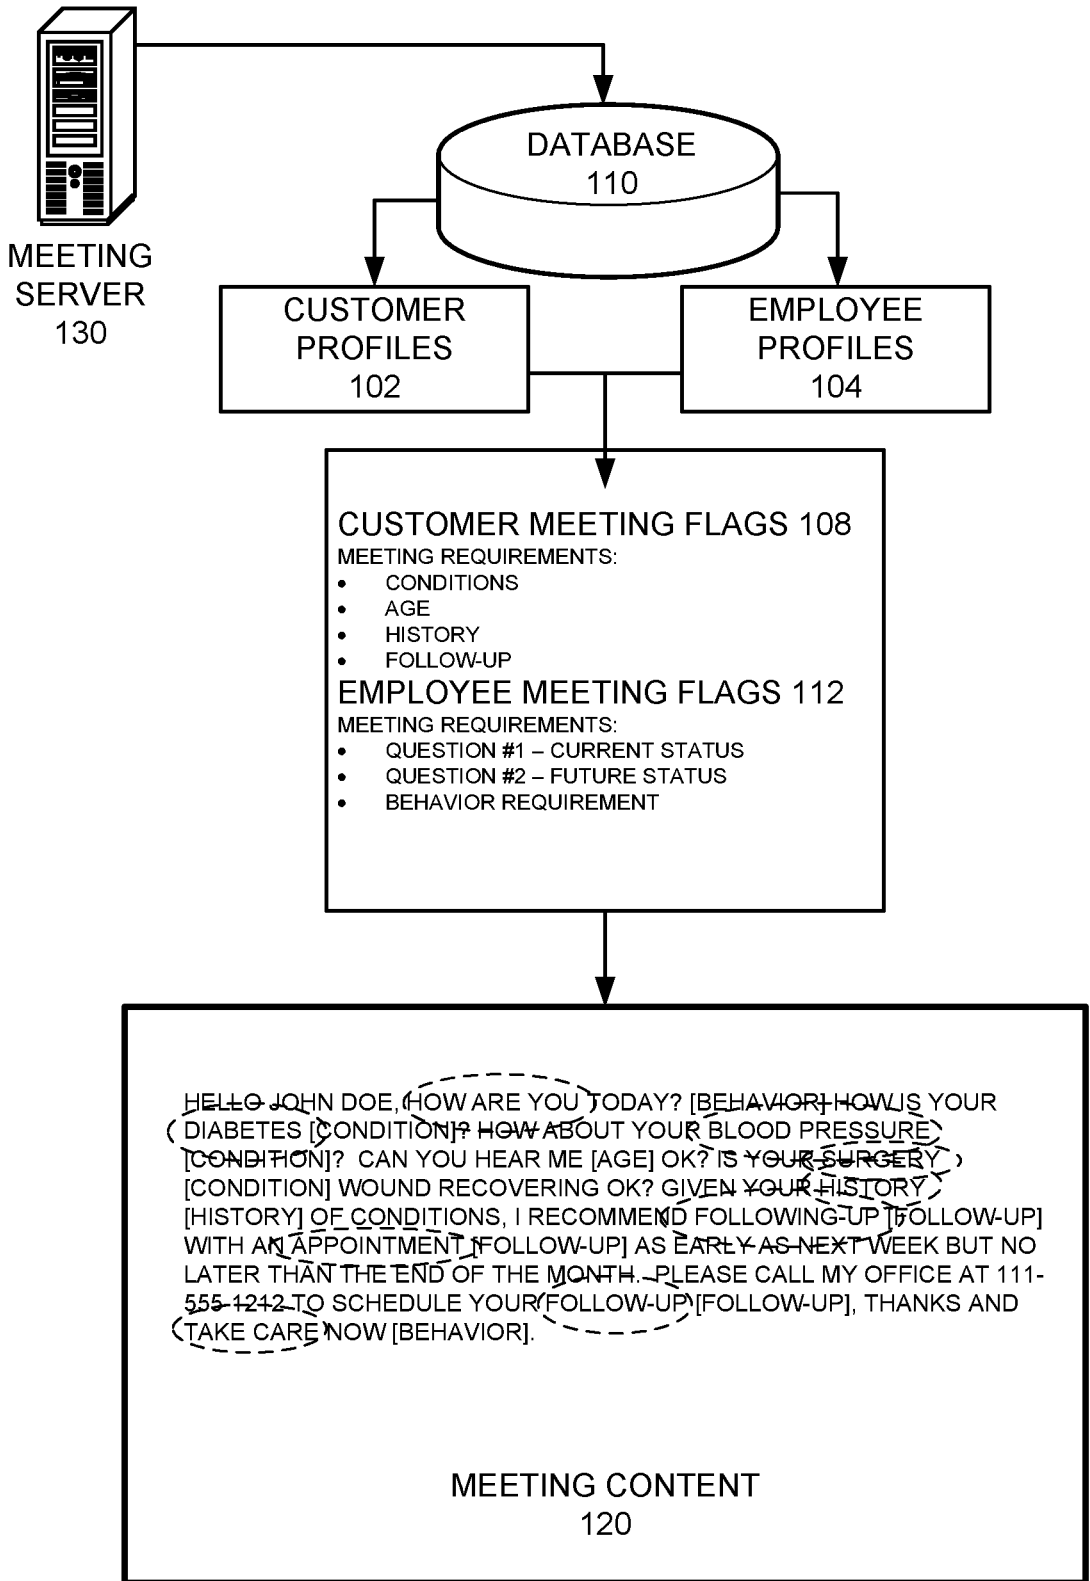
MEETING SERVER 130

DATABASE 110

CUSTOMER PROFILES 102

EMPLOYEE PROFILES 104

CUSTOMER MEETING FLAGS 108
MEETING REQUIREMENTS:
- CONDITIONS
- AGE
- HISTORY
- FOLLOW-UP

EMPLOYEE MEETING FLAGS 112
MEETING REQUIREMENTS:
- QUESTION #1 – CURRENT STATUS
- QUESTION #2 – FUTURE STATUS
- BEHAVIOR REQUIREMENT

HELLO JOHN DOE, HOW ARE YOU TODAY? [BEHAVIOR] HOW IS YOUR DIABETES [CONDITION]? HOW ABOUT YOUR BLOOD PRESSURE [CONDITION]? CAN YOU HEAR ME [AGE] OK? IS YOUR SURGERY [CONDITION] WOUND RECOVERING OK? GIVEN YOUR HISTORY [HISTORY] OF CONDITIONS, I RECOMMEND FOLLOWING-UP [FOLLOW-UP] WITH AN APPOINTMENT [FOLLOW-UP] AS EARLY AS NEXT WEEK BUT NO LATER THAN THE END OF THE MONTH. PLEASE CALL MY OFFICE AT 111-555-1212 TO SCHEDULE YOUR FOLLOW-UP [FOLLOW-UP], THANKS AND TAKE CARE NOW [BEHAVIOR].

MEETING CONTENT 120